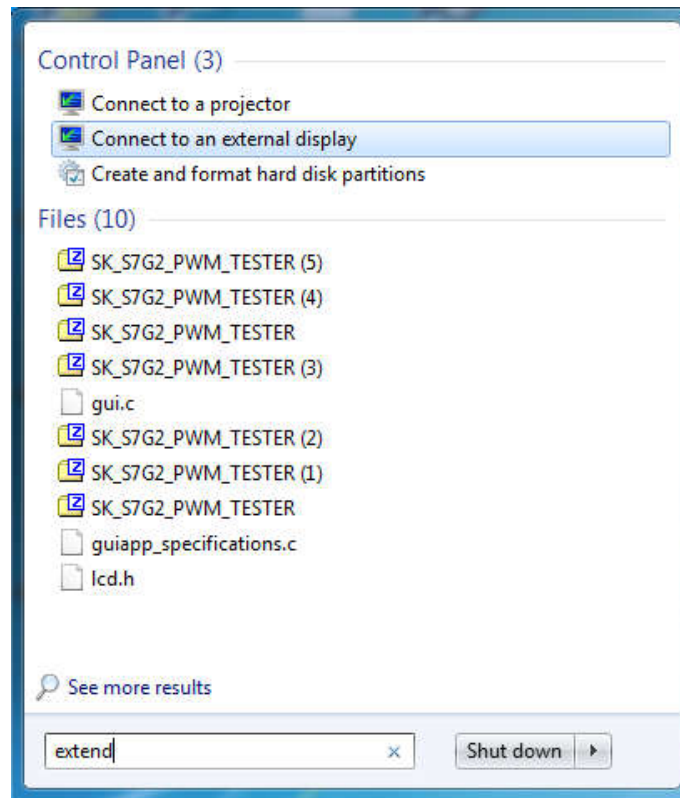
Control Panel (3)

Connect to a projector

Connect to an external display

Create and format hard disk partitions

Files (10)

SK_S7G2_PWM_TESTER (5)

SK_S7G2_PWM_TESTER (4)

SK_S7G2_PWM_TESTER

SK_S7G2_PWM_TESTER (3)

gui.c

SK_S7G2_PWM_TESTER (2)

SK_S7G2_PWM_TESTER (1)

SK_S7G2_PWM_TESTER

guiapp_specifications.c

lcd.h

See more results

extend ×

Shut down ▸